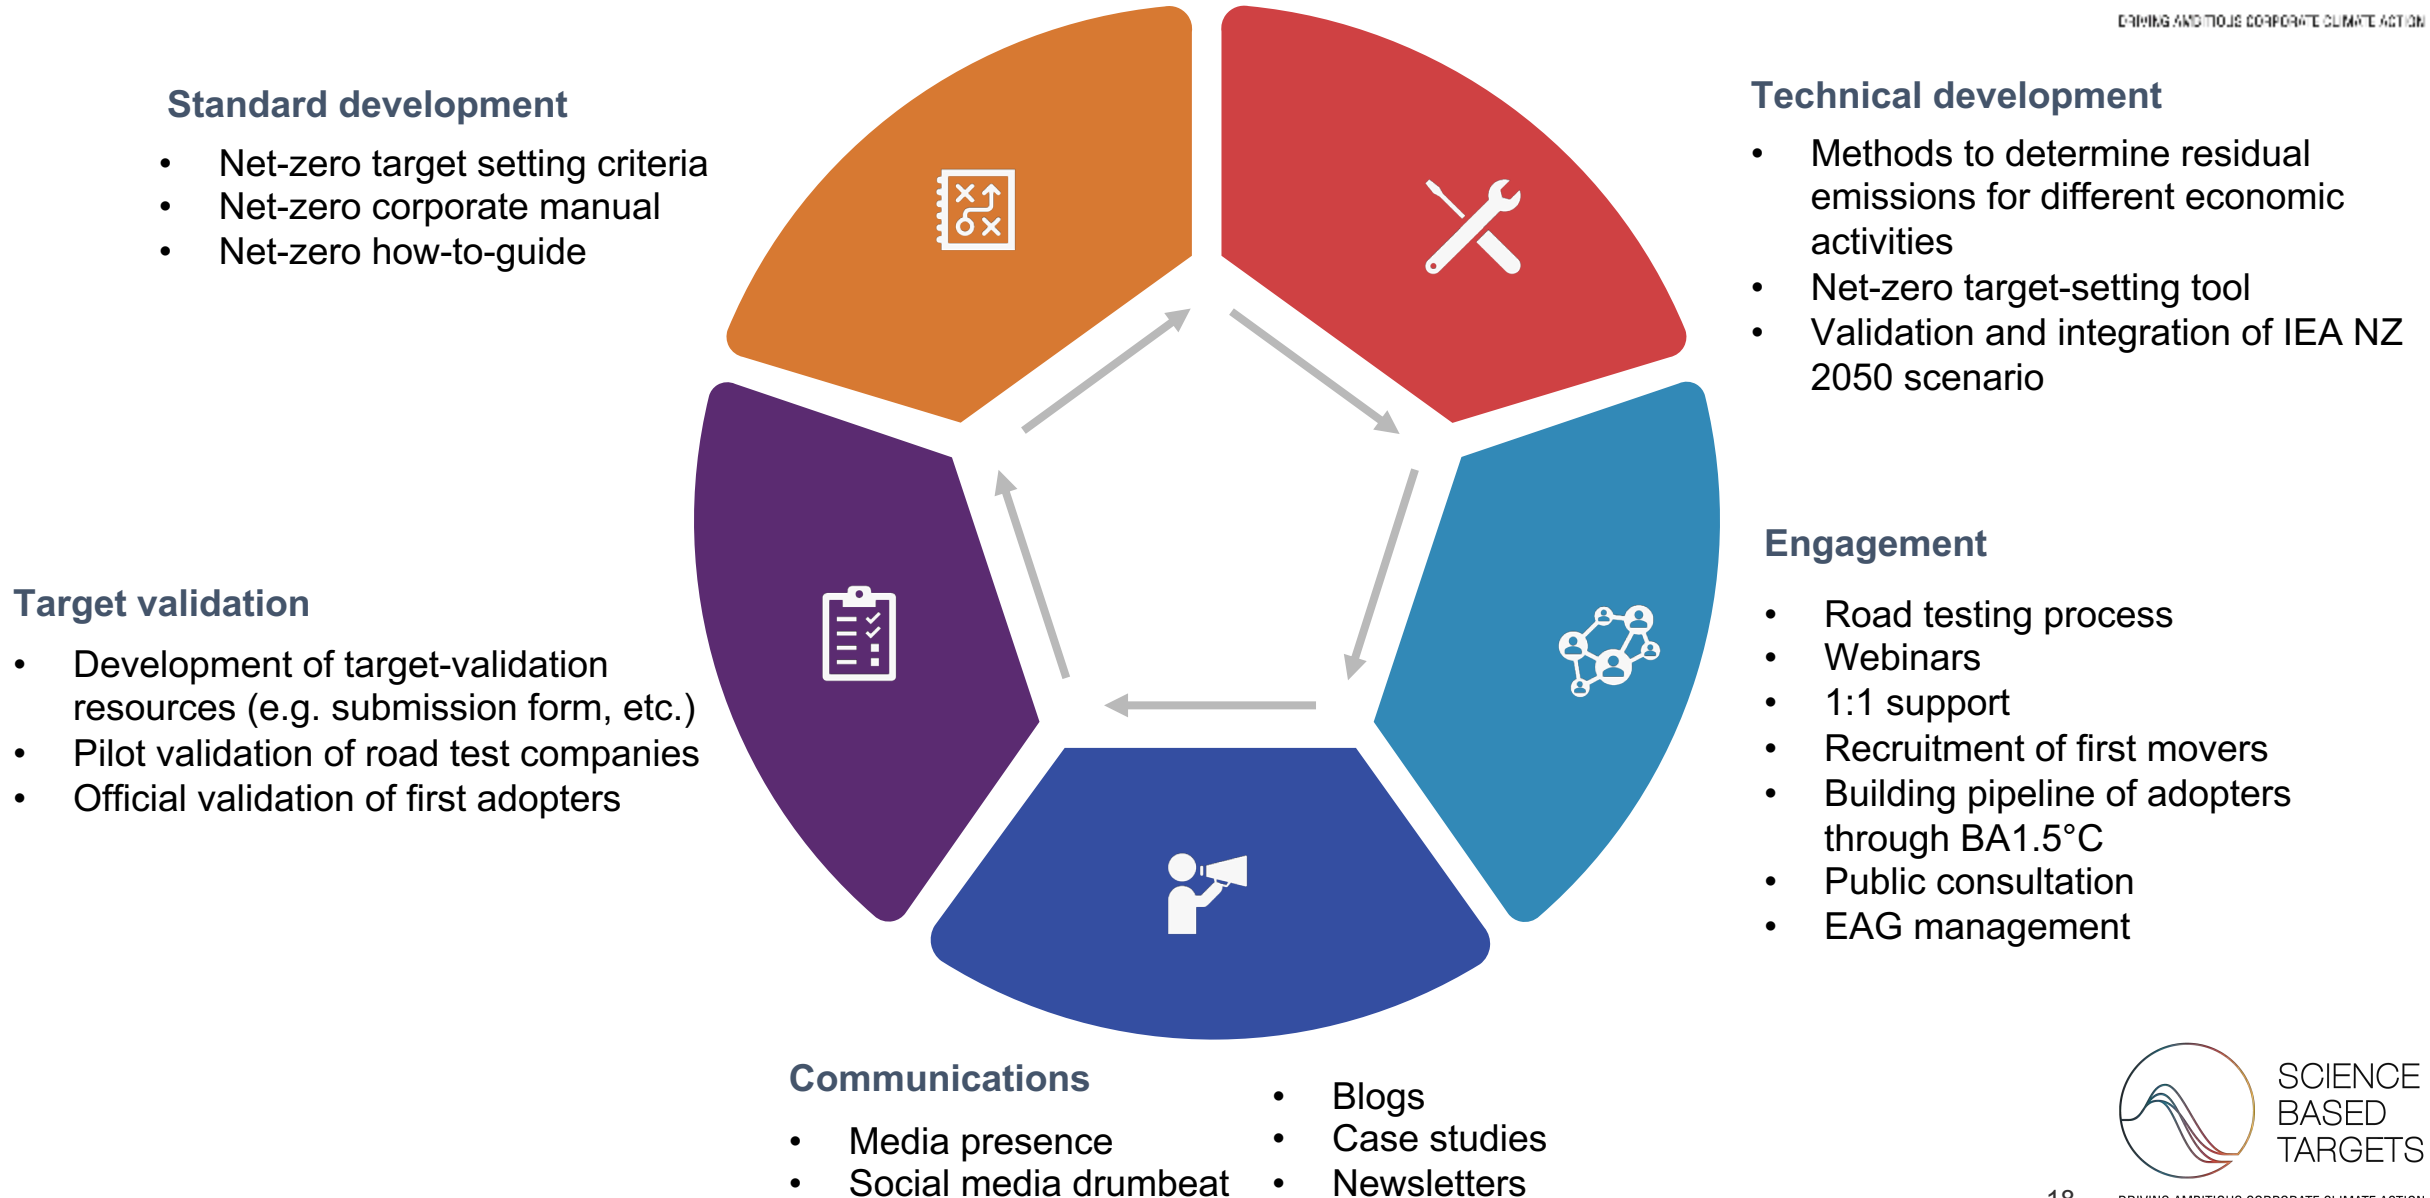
DRIVING AMBITIOUS CORPORATE CLIMATE ACTION

Standard development
- Net-zero target setting criteria
- Net-zero corporate manual
- Net-zero how-to-guide

Technical development
- Methods to determine residual emissions for different economic activities
- Net-zero target-setting tool
- Validation and integration of IEA NZ 2050 scenario

Engagement
- Road testing process
- Webinars
- 1:1 support
- Recruitment of first movers
- Building pipeline of adopters through BA1.5°C
- Public consultation
- EAG management

Target validation
- Development of target-validation resources (e.g. submission form, etc.)
- Pilot validation of road test companies
- Official validation of first adopters

Communications
- Media presence
- Social media drumbeat
- Blogs
- Case studies
- Newsletters

SCIENCE BASED TARGETS
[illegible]
DRIVING AMBITIOUS CORPORATE CLIMATE ACTION